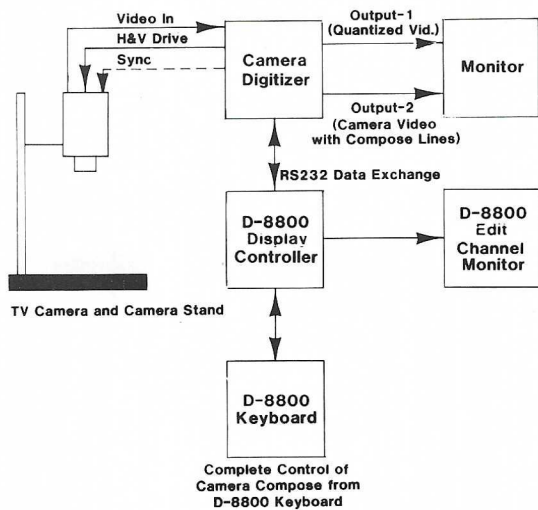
Video In

H&V Drive

Sync

Camera Digitizer

Output-1 (Quantized Vid.)

Output-2 (Camera Video with Compose Lines)

Monitor

RS232 Data Exchange

D-8800 Display Controller

D-8800 Edit Channel Monitor

TV Camera and Camera Stand

D-8800 Keyboard

Complete Control of Camera Compose from D-8800 Keyboard